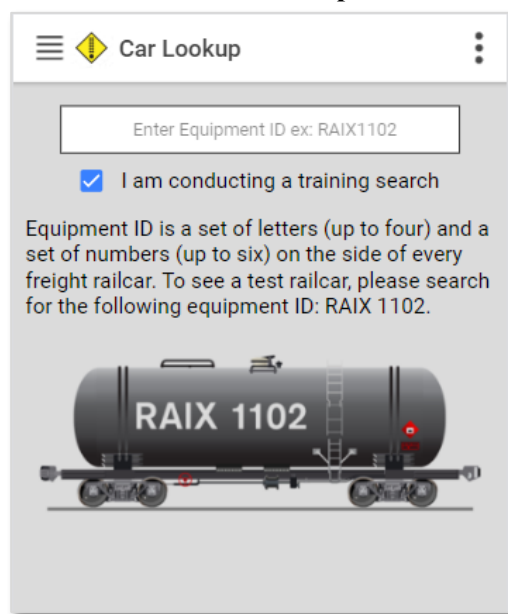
Car Lookup

Enter Equipment ID ex: RAIX1102

I am conducting a training search

Equipment ID is a set of letters (up to four) and a set of numbers (up to six) on the side of every freight railcar. To see a test railcar, please search for the following equipment ID: RAIX 1102.

RAIX 1102